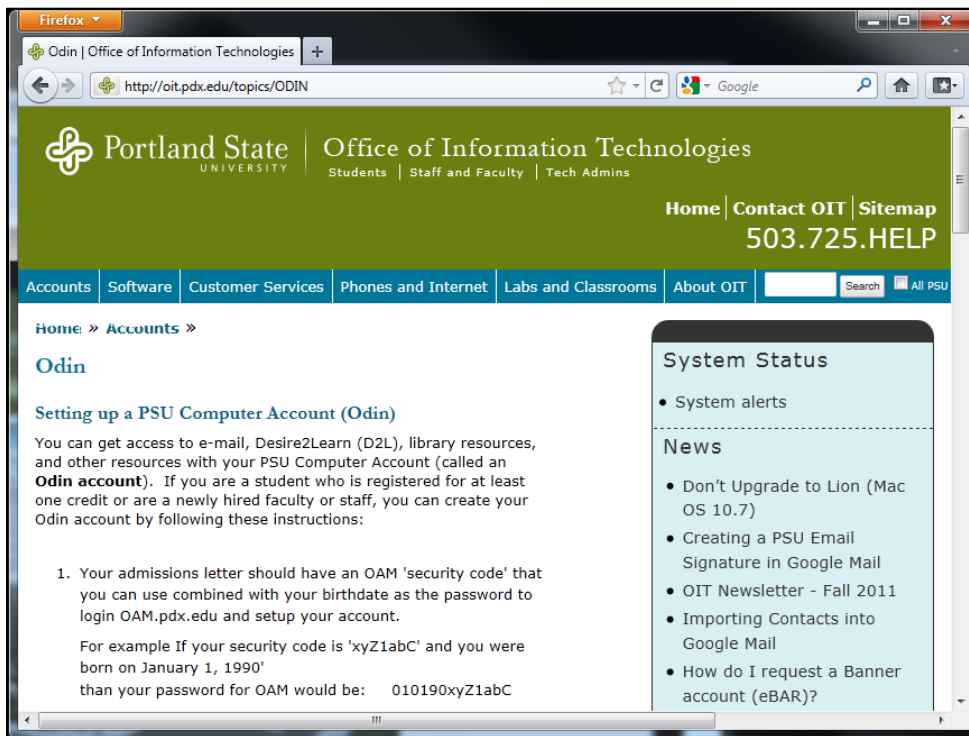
Firefox

Odin | Office of Information Technologies +

http://oit.pdx.edu/topics/ODIN

Google

Portland State UNIVERSITY

Office of Information Technologies

Students | Staff and Faculty | Tech Admins

Home | Contact OIT | Sitemap

503.725.HELP

Accounts | Software | Customer Services | Phones and Internet | Labs and Classrooms | About OIT

Search

All PSU

Home » Accounts »

Odin

Setting up a PSU Computer Account (Odin)

You can get access to e-mail, Desire2Learn (D2L), library resources, and other resources with your PSU Computer Account (called an **Odin account**). If you are a student who is registered for at least one credit or are a newly hired faculty or staff, you can create your Odin account by following these instructions:

1. Your admissions letter should have an OAM 'security code' that you can use combined with your birthdate as the password to login OAM.pdx.edu and setup your account.

For example If your security code is 'xyZ1abC' and you were born on January 1, 1990'
than your password for OAM would be: 010190xyZ1abC

System Status

• System alerts

News

• Don't Upgrade to Lion (Mac OS 10.7)
• Creating a PSU Email Signature in Google Mail
• OIT Newsletter - Fall 2011
• Importing Contacts into Google Mail
• How do I request a Banner account (eBAR)?